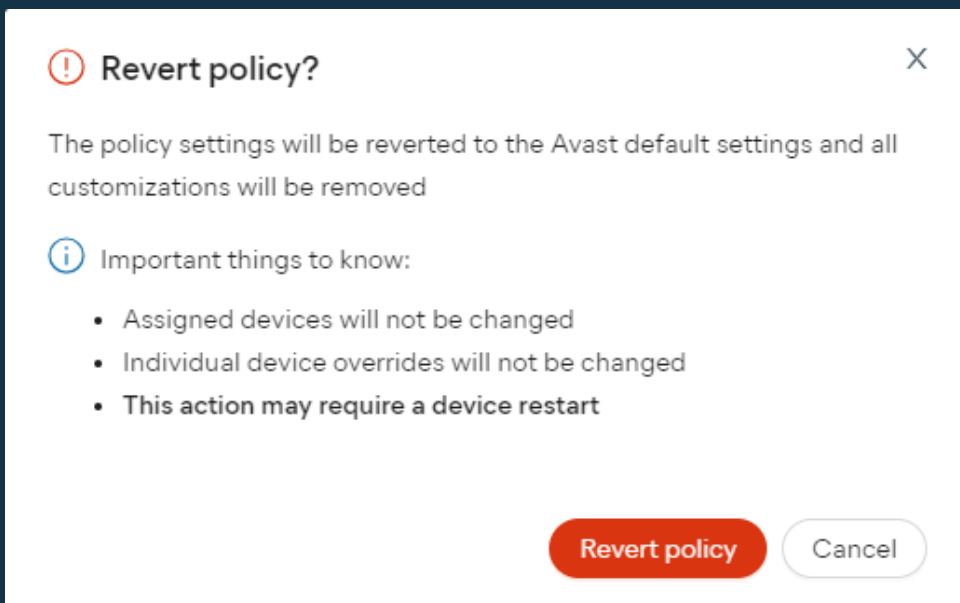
Revert policy?

X

The policy settings will be reverted to the Avast default settings and all customizations will be removed

Important things to know:

- Assigned devices will not be changed
- Individual device overrides will not be changed
- **This action may require a device restart**

Revert policy

Cancel